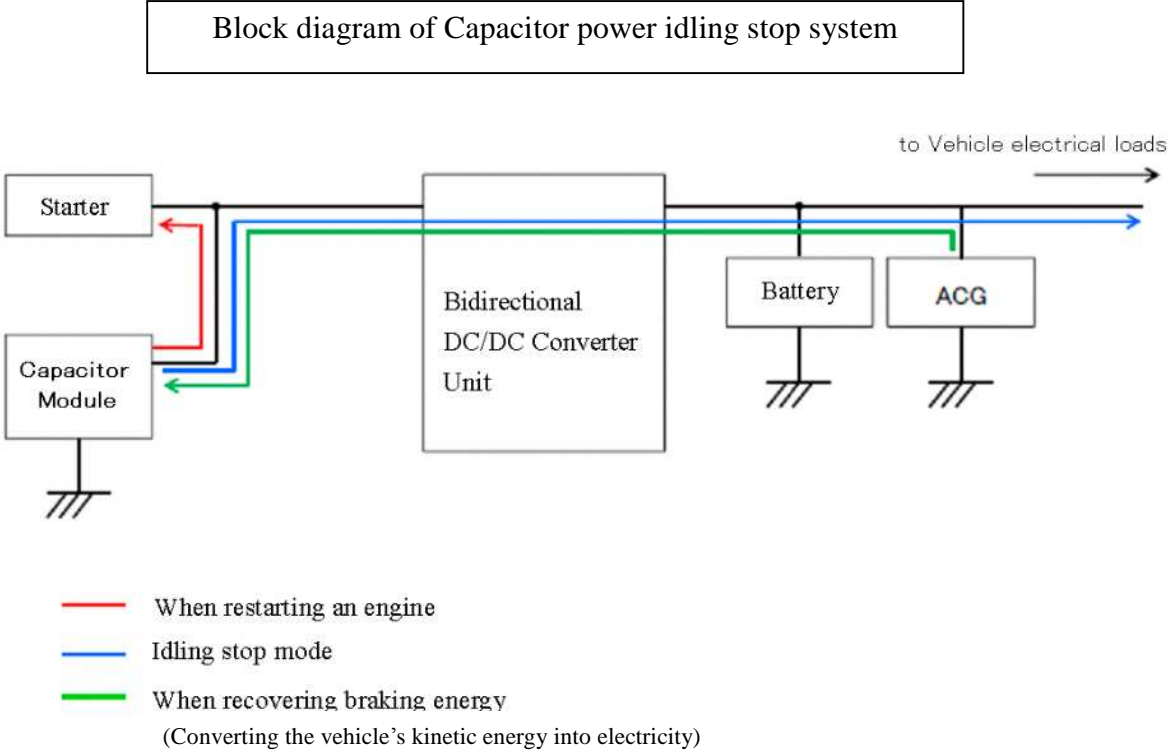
Block diagram of Capacitor power idling stop system

to Vehicle electrical loads

Starter

Capacitor Module

Bidirectional DC/DC Converter Unit

Battery

ACG

When restarting an engine

Idling stop mode

When recovering braking energy

(Converting the vehicle’s kinetic energy into electricity)